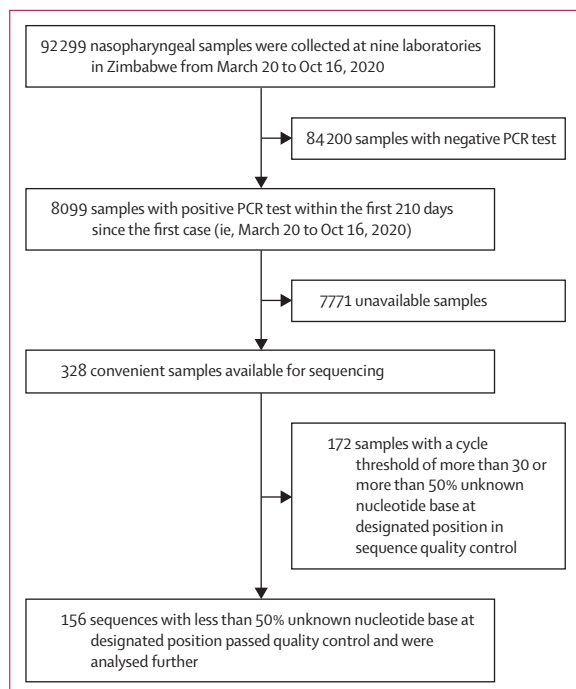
92 299 nasopharyngeal samples were collected at nine laboratories in Zimbabwe from March 20 to Oct 16, 2020

84 200 samples with negative PCR test

8099 samples with positive PCR test within the first 210 days since the first case (ie, March 20 to Oct 16, 2020)

7771 unavailable samples

328 convenient samples available for sequencing

172 samples with a cycle threshold of more than 30 or more than 50% unknown nucleotide base at designated position in sequence quality control

156 sequences with less than 50% unknown nucleotide base at designated position passed quality control and were analysed further